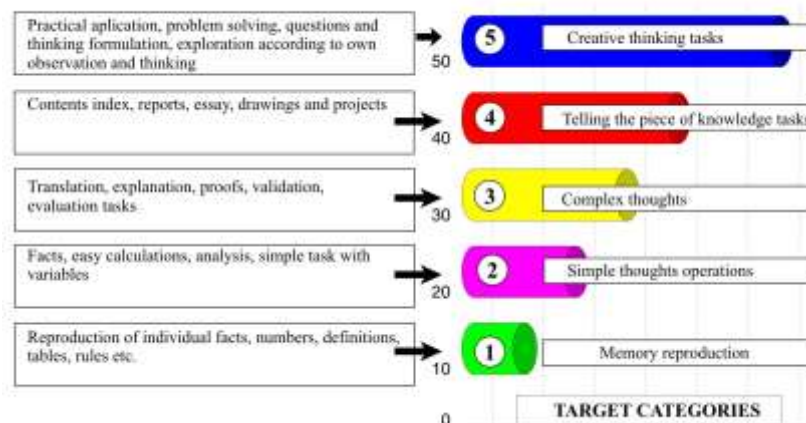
Practical aplication, problem solving, questions and thinking formulation, exploration according to own observation and thinking

5 Creative thinking tasks

50

Contents index, reports, essay, drawings and projects

4 Telling the piece of knowledge tasks

40

Translation, explanation, proofs, validation, evaluation tasks

3 Complex thoughts

30

Facts, easy calculations, analysis, simple task with variables

2 Simple thoughts operations

20

Reproduction of individual facts, numbers, definitions, tables, rules etc.

1 Memory reproduction

10

0

TARGET CATEGORIES